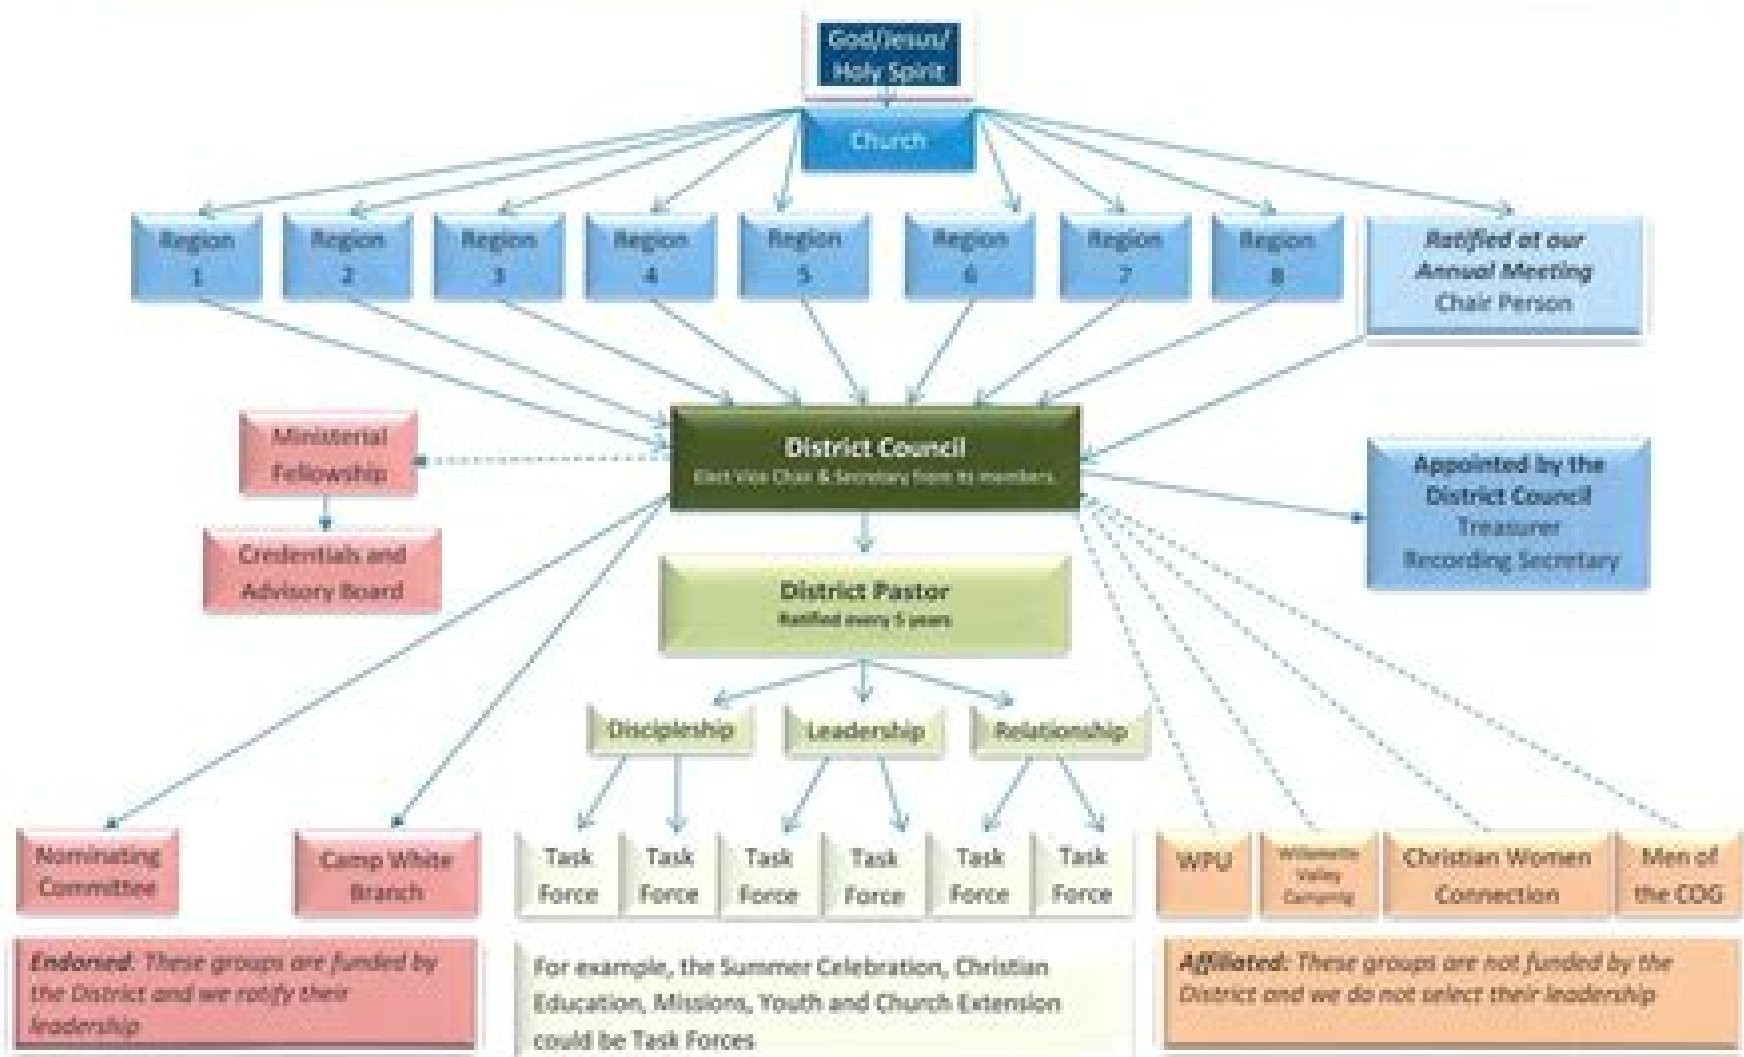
God/Jesus/ Holy Spirit

Church

Region 1

Region 2

Region 3

Region 4

Region 5

Region 6

Region 7

Region 8

Ratified at our Annual Meeting Chair Person

Ministerial Fellowship

Credentials and Advisory Board

District Council
Elect Vice Chair & Secretary from its members.

Appointed by the District Council Treasurer Recording Secretary

District Pastor
Ratified every 5 years

Discipleship

Leadership

Relationship

Nominating Committee

Camp White Branch

Task Force

Task Force

Task Force

Task Force

Task Force

Task Force

WPU

Willamette Valley Camping

Christian Women Connection

Men of the COG

Endorsed: These groups are funded by the District and we ratify their leadership

For example, the Summer Celebration, Christian Education, Missions, Youth and Church Extension could be Task Forces

Affiliated: These groups are not funded by the District and we do not select their leadership